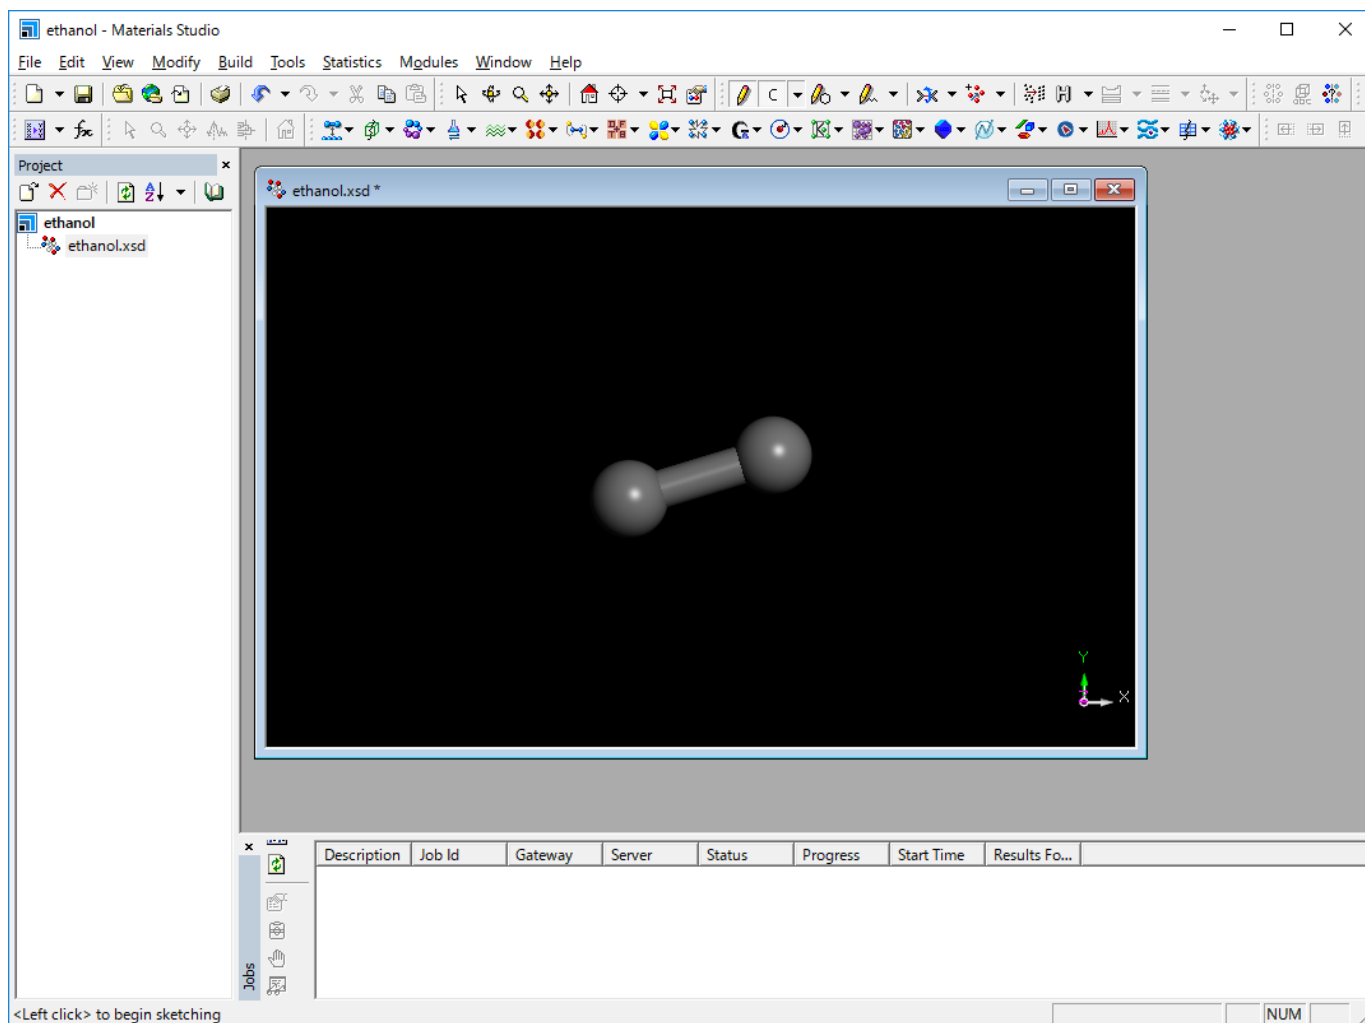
ethanol - Materials Studio

File Edit View Modify Build Tools Statistics Modules Window Help

C

Project

ethanol
ethanol.xsd

ethanol.xsd *

Y
X

Jobs

| Description | Job Id | Gateway | Server | Status | Progress | Start Time | Results Fo... |
|---|---|---|---|---|---|---|---|

<Left click> to begin sketching

NUM